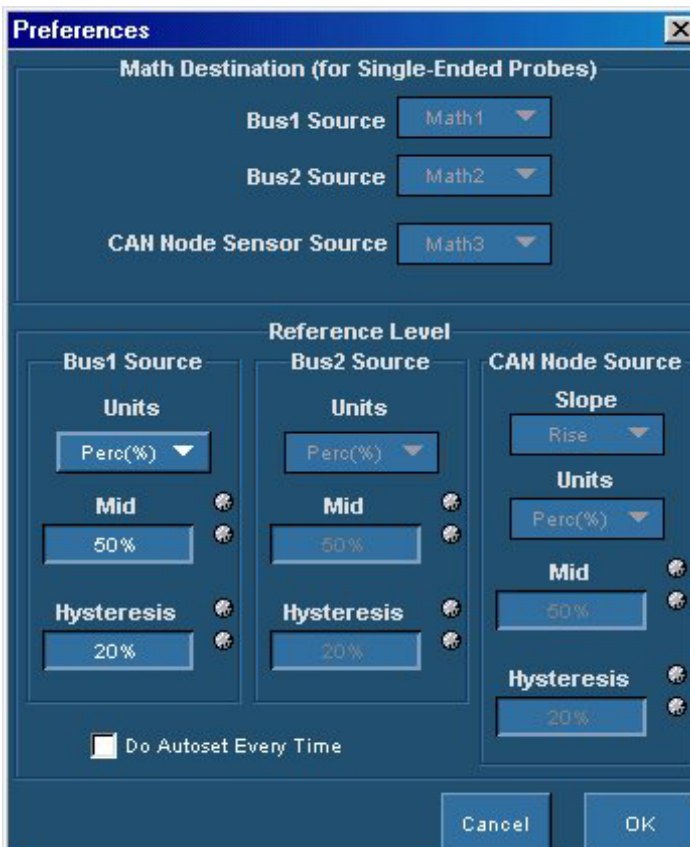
Preferences

Math Destination (for Single-Ended Probes)

Bus1 Source Math1

Bus2 Source Math2

CAN Node Sensor Source Math3

Reference Level

Bus1 Source

Units

Perc(%)

Mid

50%

Hysteresis

20%

Bus2 Source

Units

Perc(%)

Mid

50%

Hysteresis

20%

CAN Node Source

Slope

Rise

Units

Perc(%)

Mid

50%

Hysteresis

20%

Do Autoset Every Time

Cancel

OK